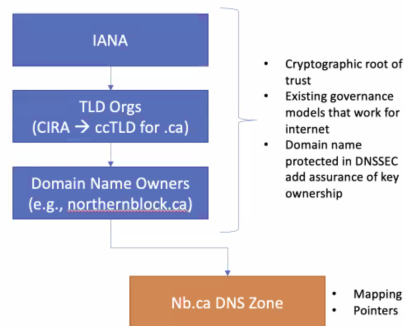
IANA

TLD Orgs (CIRA → ccTLD for .ca)

Domain Name Owners (e.g., northernblock.ca)

- Cryptographic root of trust
- Existing governance models that work for internet
- Domain name protected in DNSSEC add assurance of key ownership

Nb.ca DNS Zone

- Mapping
- Pointers